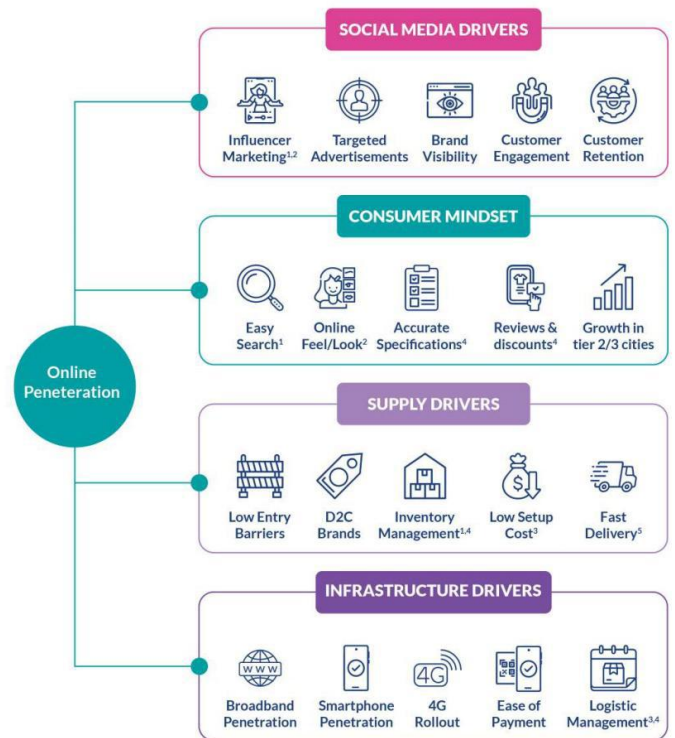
SOCIAL MEDIA DRIVERS

Influencer Marketing$^{1,2}$

Targeted Advertisements

Brand Visibility

Customer Engagement

Customer Retention

CONSUMER MINDSET

Easy Search$^{1}$

Online Feel/Look$^{2}$

Accurate Specifications$^{4}$

Reviews & discounts$^{4}$

Growth in tier 2/3 cities

Online Peneteration

SUPPLY DRIVERS

Low Entry Barriers

D2C Brands

Inventory Management$^{1,4}$

Low Setup Cost$^{3}$

Fast Delivery$^{5}$

INFRASTRUCTURE DRIVERS

WWW

Broadband Penetration

Smartphone Penetration

4G

4G Rollout

Ease of Payment

Logistic Management$^{3,4}$